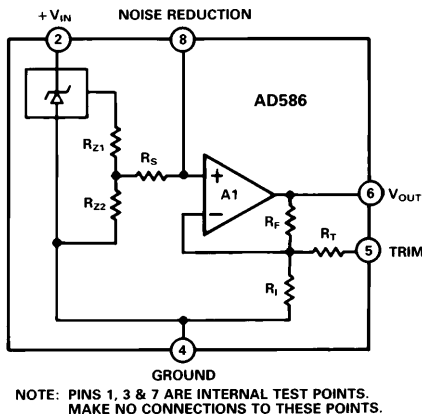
$+V_{IN}$

NOISE REDUCTION

2

8

AD586

$R_{Z1}$

$R_S$

+

A1

−

$R_{Z2}$

$R_F$

6

$V_{OUT}$

$R_T$

5

TRIM

$R_I$

4

GROUND

NOTE: PINS 1, 3 & 7 ARE INTERNAL TEST POINTS. MAKE NO CONNECTIONS TO THESE POINTS.